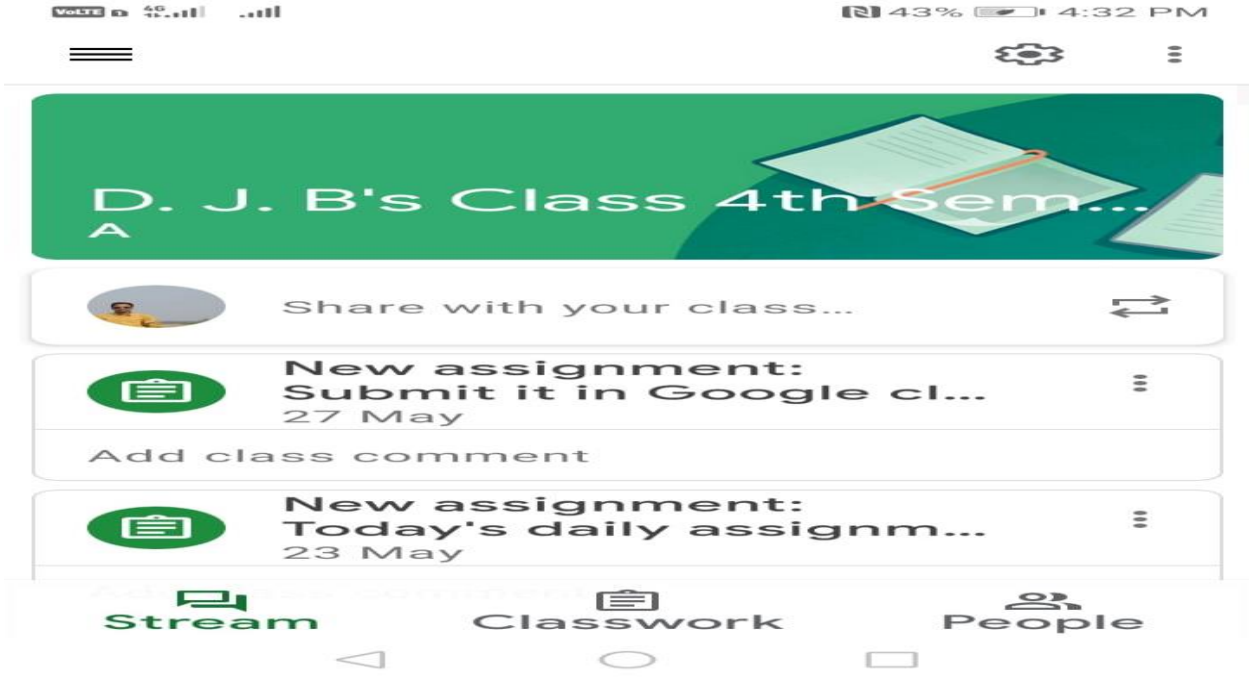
VoLTE 4G 43% 4:32 PM

D. J. B's Class 4th Sem...
A

Share with your class...

New assignment: Submit it in Google cl...
27 May

Add class comment

New assignment: Today's daily assignm...
23 May

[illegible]

Stream Classwork People